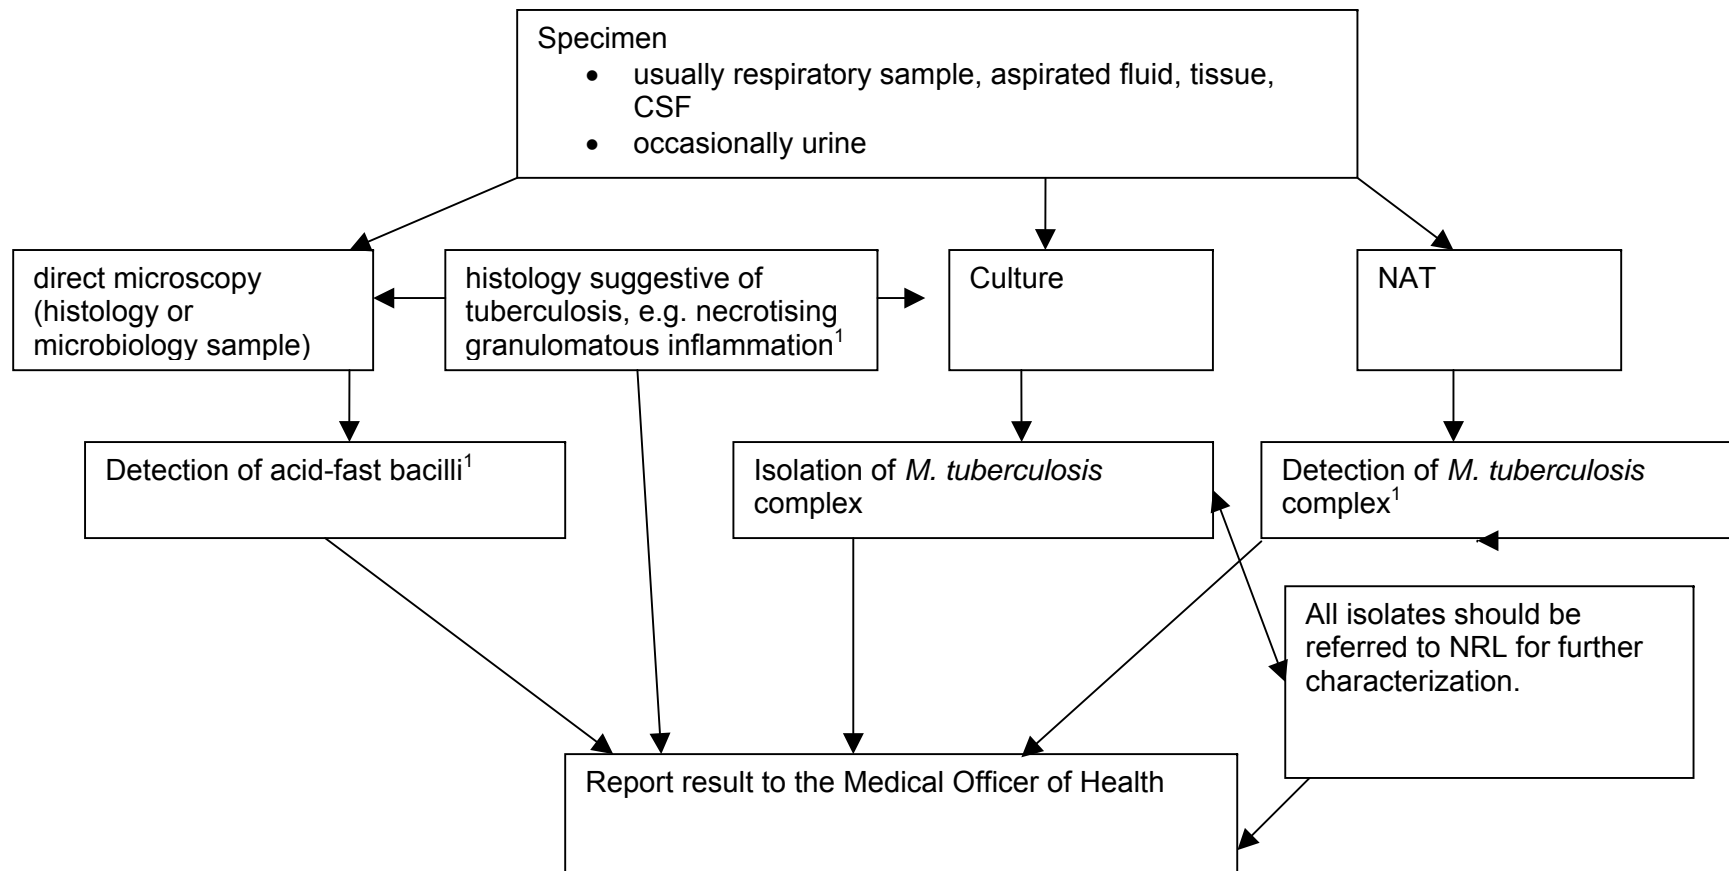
Specimen

- usually respiratory sample, aspirated fluid, tissue, CSF
- occasionally urine

direct microscopy (histology or microbiology sample)

histology suggestive of tuberculosis, e.g. necrotising granulomatous inflammation$^1$

Culture

NAT

Detection of acid-fast bacilli$^1$

Isolation of *M. tuberculosis* complex

Detection of *M. tuberculosis* complex$^1$

All isolates should be referred to NRL for further characterization.

Report result to the Medical Officer of Health